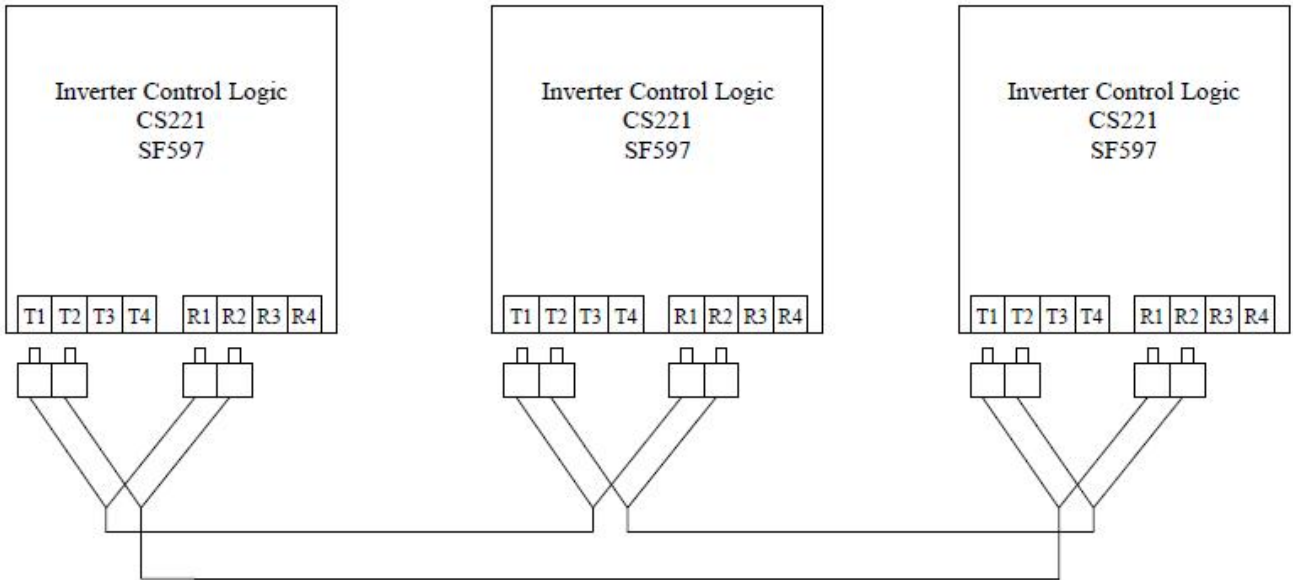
Inverter Control Logic
CS221
SF597

| T1 | T2 | T3 | T4 | R1 | R2 | R3 | R4 |
|---|---|---|---|---|---|---|---|

Inverter Control Logic
CS221
SF597

| T1 | T2 | T3 | T4 | R1 | R2 | R3 | R4 |
|---|---|---|---|---|---|---|---|

Inverter Control Logic
CS221
SF597

| T1 | T2 | T3 | T4 | R1 | R2 | R3 | R4 |
|---|---|---|---|---|---|---|---|